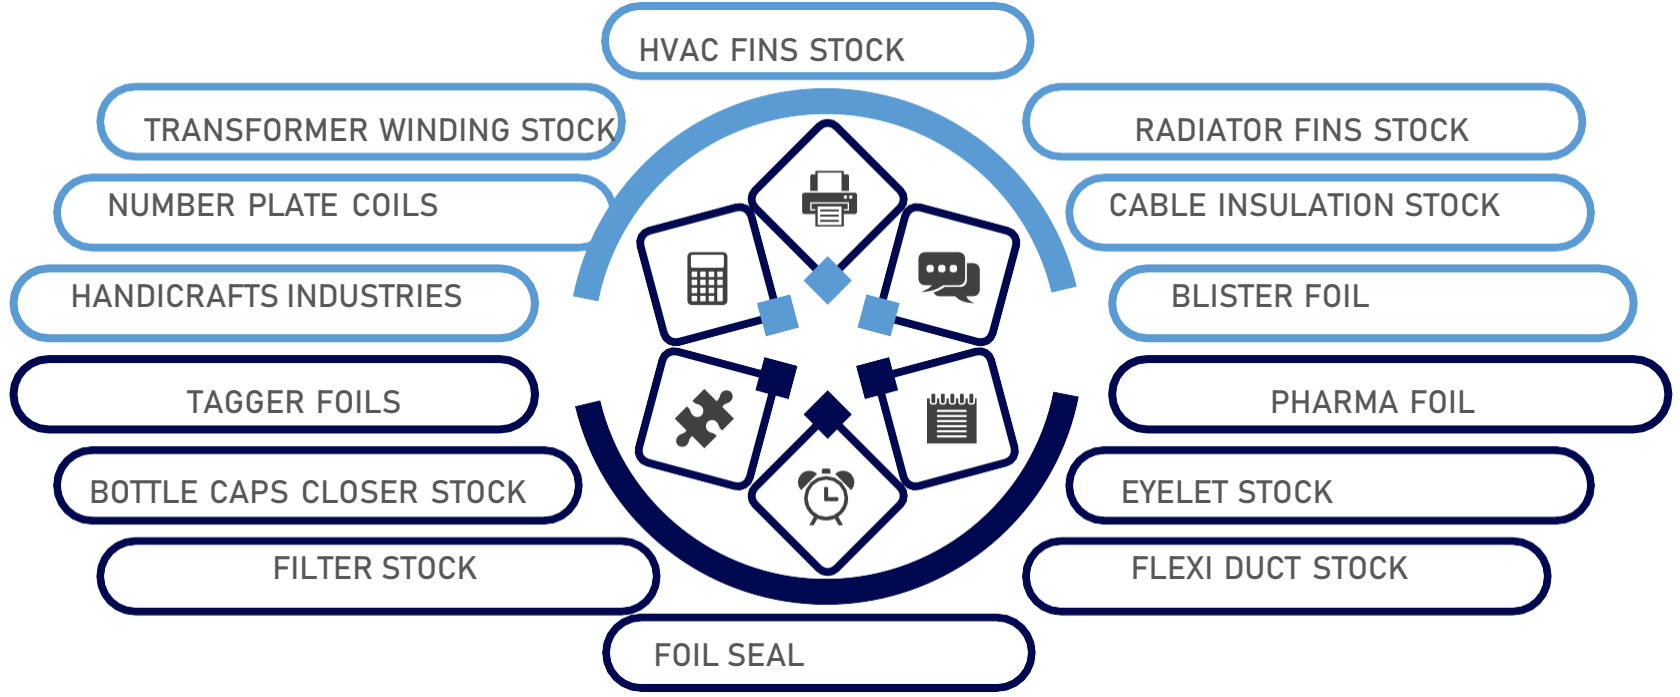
HVAC FINS STOCK

TRANSFORMER WINDING STOCK

RADIATOR FINS STOCK

NUMBER PLATE COILS

CABLE INSULATION STOCK

HANDICRAFTS INDUSTRIES

BLISTER FOIL

TAGGER FOILS

PHARMA FOIL

BOTTLE CAPS CLOSER STOCK

EYELET STOCK

FILTER STOCK

FLEXI DUCT STOCK

FOIL SEAL